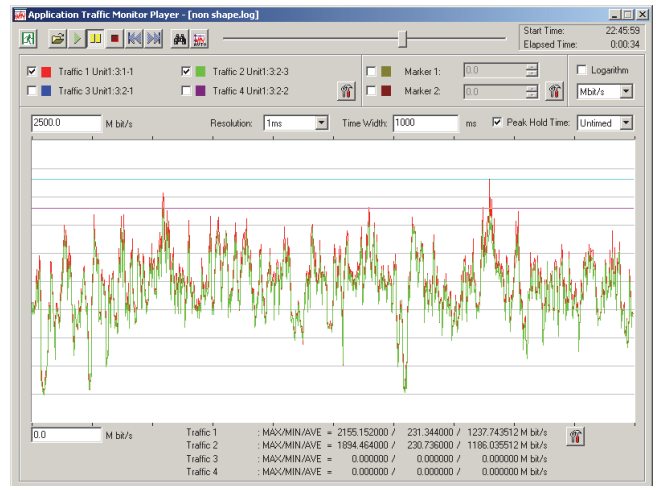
Application Traffic Monitor Player - [non shape.log]

Start Time: 22:45:59
Elapsed Time: 0:00:34

Traffic 1 Unit1:3:1-1
Traffic 2 Unit1:3:2-3
Traffic 3 Unit1:3:2-1
Traffic 4 Unit1:3:2-2

Marker 1: 0.0
Marker 2: 0.0

Logarithm
Mbit/s

2500.0 M bit/s
Resolution: 1ms
Time Width: 1000 ms
Peak Hold Time: Untimed

0.0 M bit/s

| | | | | |
|---|---|---|---|---|
| Traffic 1 | : MAX/MIN/AVE = | 2155.152000 / | 231.344000 / | 1237.743512 M bit/s |
| Traffic 2 | : MAX/MIN/AVE = | 1894.464000 / | 230.736000 / | 1186.035512 M bit/s |
| Traffic 3 | : MAX/MIN/AVE = | 0.000000 / | 0.000000 / | 0.000000 M bit/s |
| Traffic 4 | : MAX/MIN/AVE = | 0.000000 / | 0.000000 / | 0.000000 M bit/s |